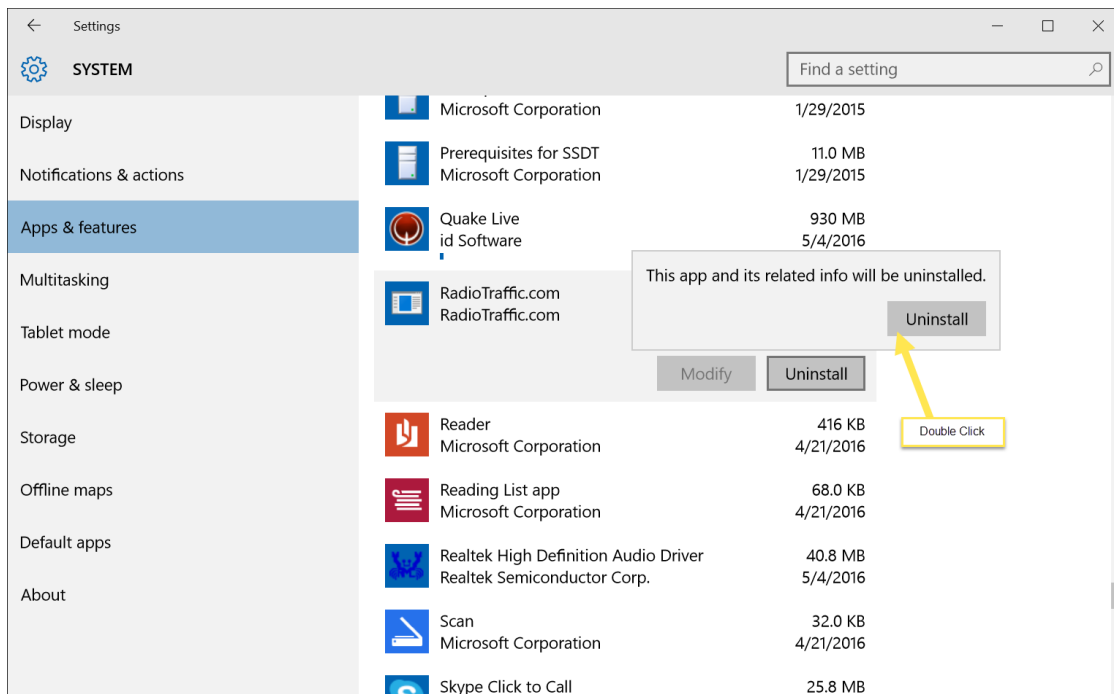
Settings

SYSTEM

Find a setting

Display

Notifications & actions

Apps & features

Multitasking

Tablet mode

Power & sleep

Storage

Offline maps

Default apps

About

Microsoft Corporation 1/29/2015

Prerequisites for SSDT 11.0 MB
Microsoft Corporation 1/29/2015

Quake Live 930 MB
id Software 5/4/2016

RadioTraffic.com
RadioTraffic.com

This app and its related info will be uninstalled.

Uninstall

Modify Uninstall

Double Click

Reader 416 KB
Microsoft Corporation 4/21/2016

Reading List app 68.0 KB
Microsoft Corporation 4/21/2016

Realtek High Definition Audio Driver 40.8 MB
Realtek Semiconductor Corp. 5/4/2016

Scan 32.0 KB
Microsoft Corporation 4/21/2016

Skype Click to Call 25.8 MB